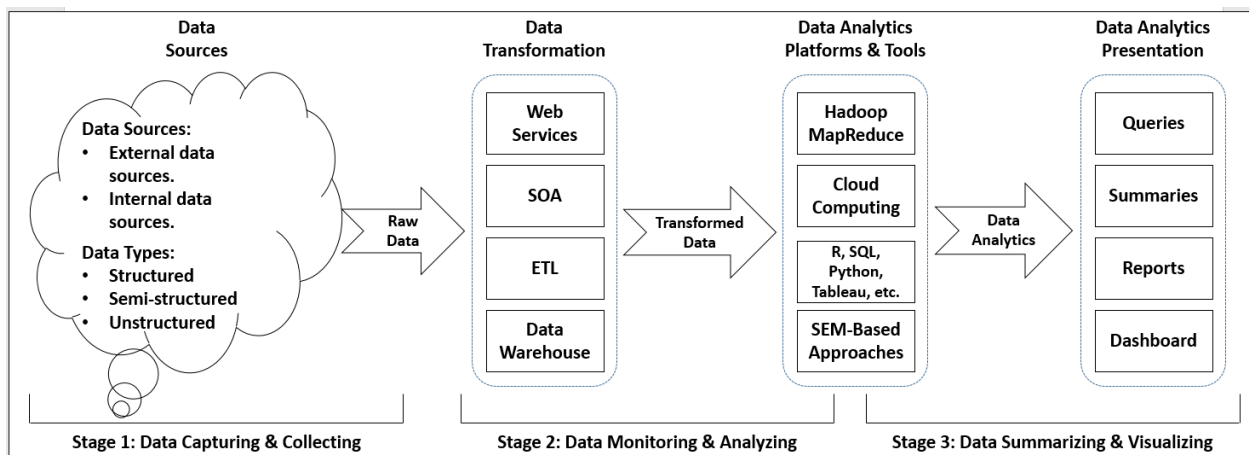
Data Sources

Data Sources:
• External data sources.
• Internal data sources.

Data Types:
• Structured
• Semi-structured
• Unstructured

Raw Data

Data Transformation

Web Services

SOA

ETL

Data Warehouse

Transformed Data

Data Analytics Platforms & Tools

Hadoop MapReduce

Cloud Computing

R, SQL, Python, Tableau, etc.

SEM-Based Approaches

Data Analytics

Data Analytics Presentation

Queries

Summaries

Reports

Dashboard

Stage 1: Data Capturing & Collecting

Stage 2: Data Monitoring & Analyzing

Stage 3: Data Summarizing & Visualizing